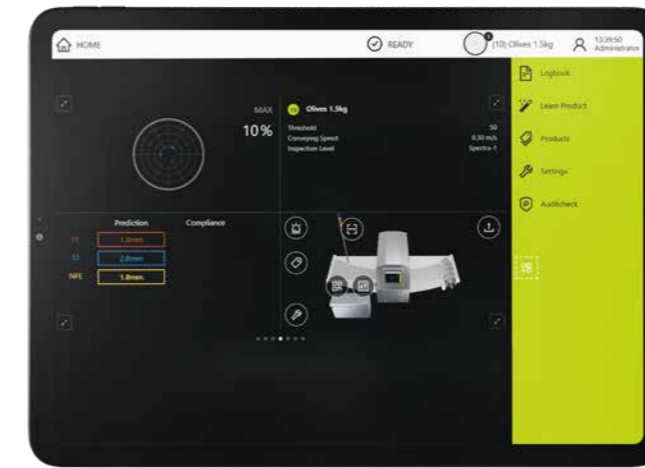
HOME

READY

(10) Olives 1.5kg

13:39:50
Administrator

MAX
10%

10 Olives 1.5kg

Threshold 50
Conveying Speed 0.30 m/s
Inspection Level Spectra-1

Prediction
Compliance

FE 1.0mm
SS 2.8mm
NFE 1.8mm

Logbook
Learn Product
Products
Settings
Auditcheck